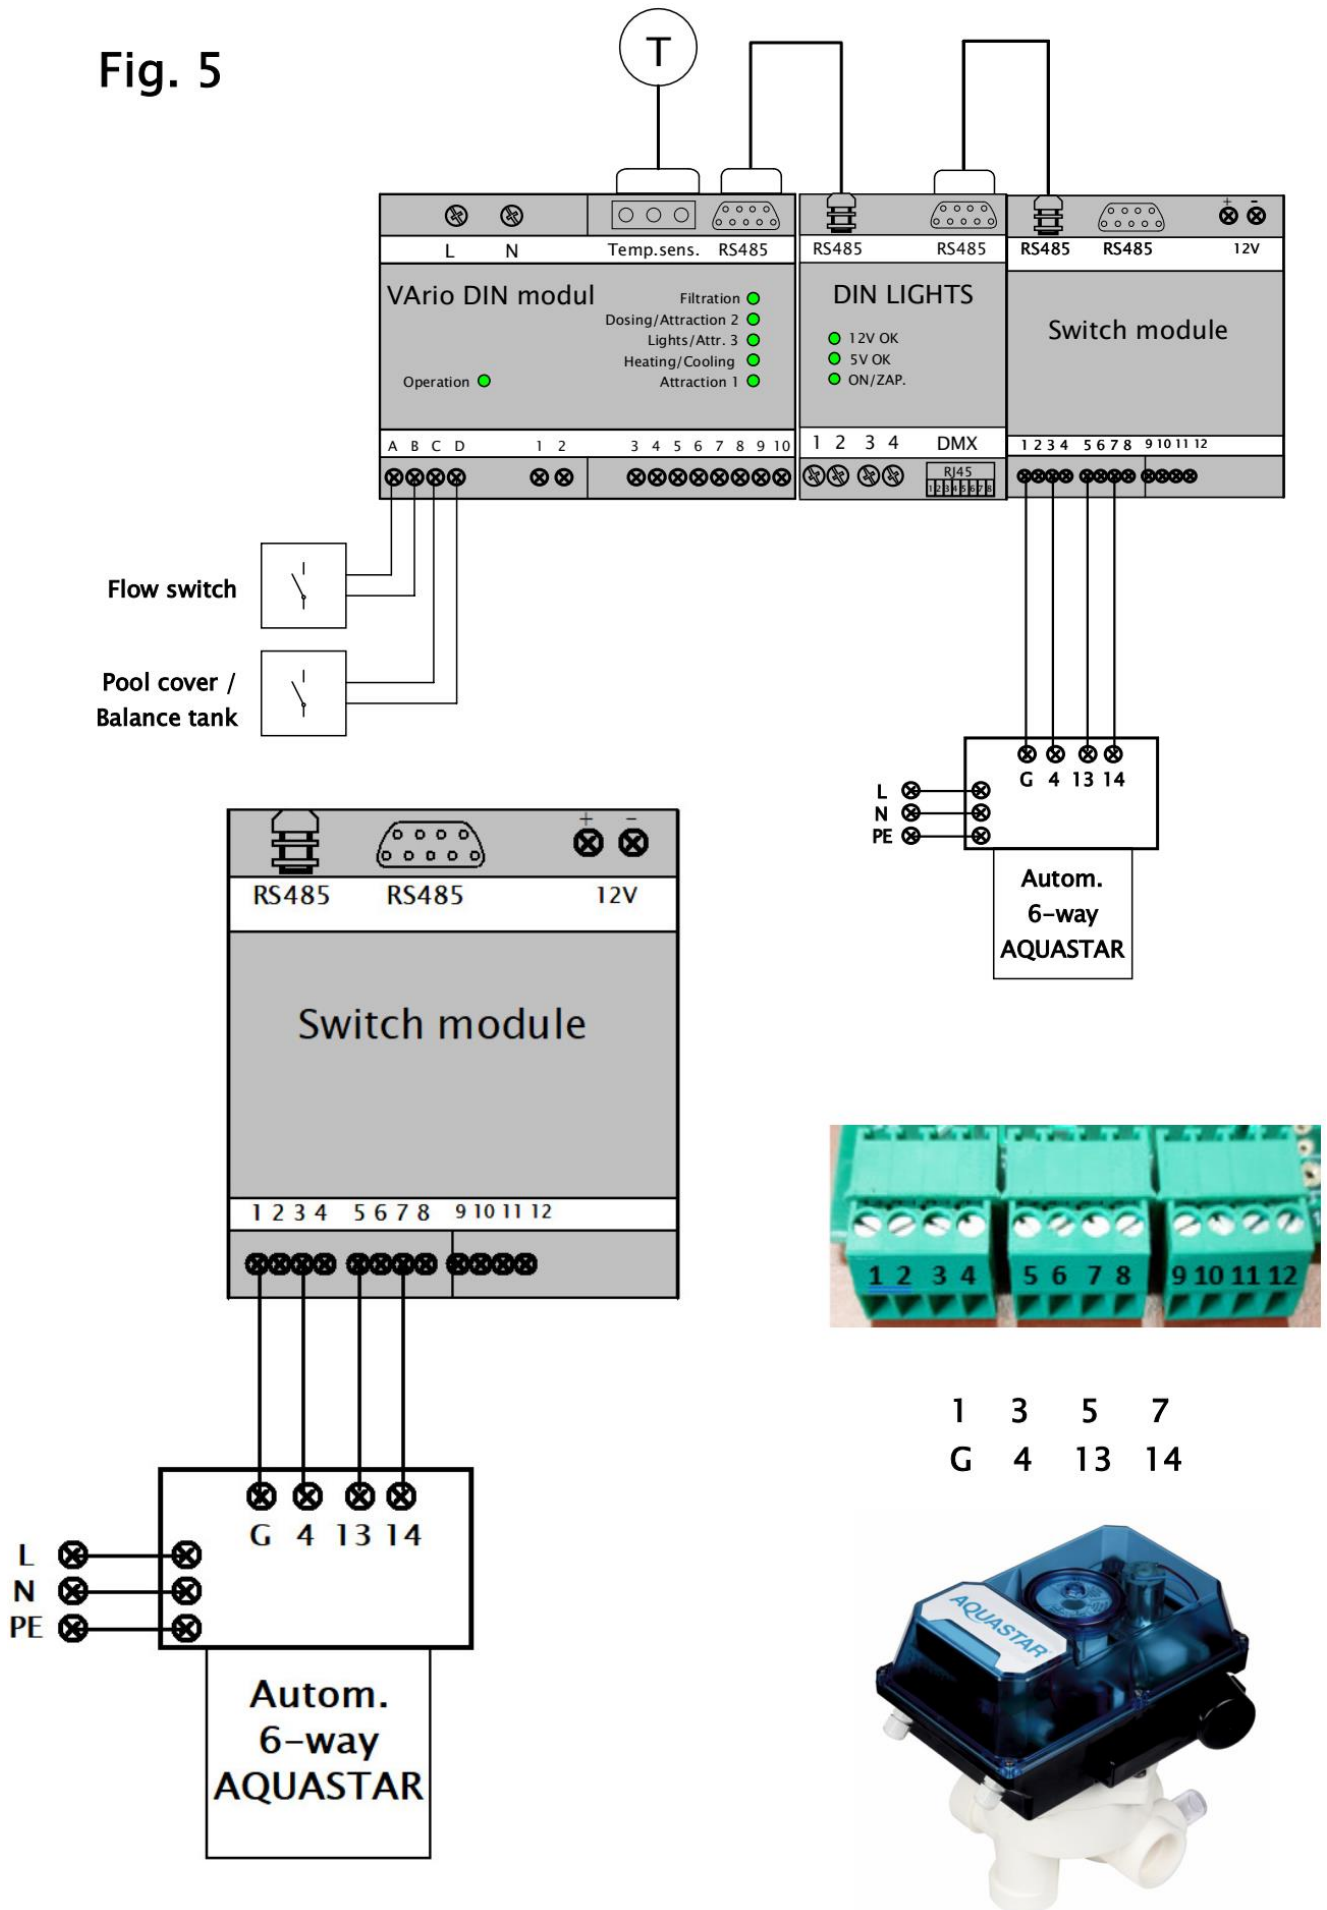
Fig. 5

T

L N Temp.sens. RS485

VArio DIN modul

Filtration
Dosing/Attraction 2
Lights/Attr. 3
Heating/Cooling
Attraction 1
Operation

A B C D 1 2 3 4 5 6 7 8 9 10

RS485 RS485

DIN LIGHTS

12V OK
5V OK
ON/ZAP.

1 2 3 4 DMX

RJ45

RS485 RS485 + - 12V

Switch module

1 2 3 4 5 6 7 8 9 10 11 12

Flow switch

Pool cover / Balance tank

G 4 13 14

L
N
PE

Autom. 6-way AQUASTAR

RS485 RS485 + - 12V

Switch module

1 2 3 4 5 6 7 8 9 10 11 12

G 4 13 14

L
N
PE

Autom. 6-way AQUASTAR

1 2 3 4 5 6 7 8 9 10 11 12

| 1 | 3 | 5 | 7 |
|---|---|---|---|
| G | 4 | 13 | 14 |

AQUASTAR